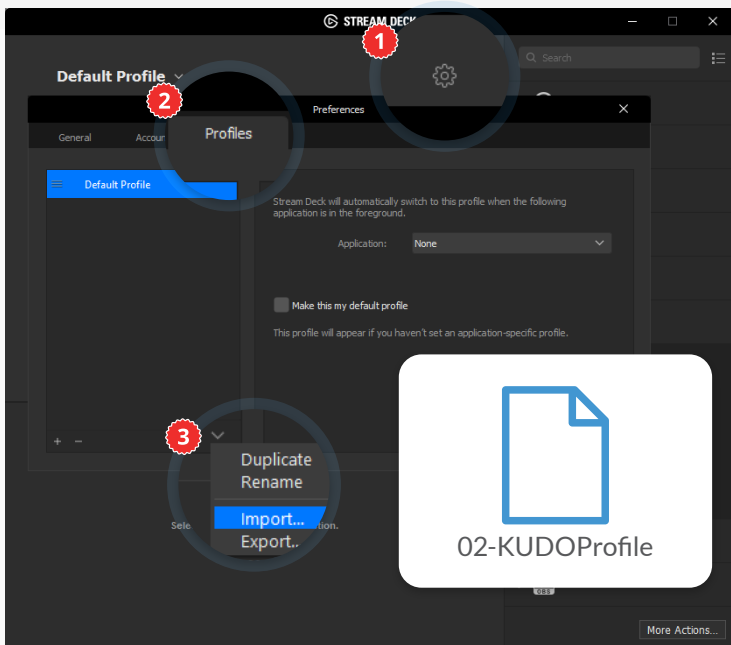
STREAM DECK

1

Search

Default Profile

2

Preferences

General

Accou

Profiles

Default Profile

Stream Deck will automatically switch to this profile when the following application is in the foreground.

Application:

None

Make this my default profile

This profile will appear if you haven't set an application-specific profile.

3

+ −

Duplicate

Rename

Import...

Export..

Sele

ction.

02-KUDOProfile

OBS

More Actions...